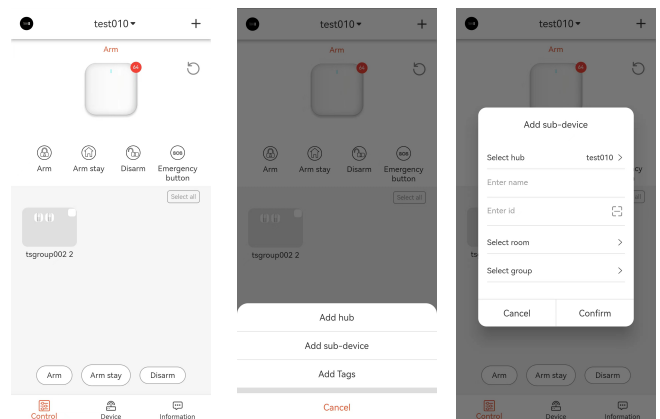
test010 +

Arm

Arm
Arm stay
Disarm
Emergency button

Select all

tsgroup002 2

Arm
Arm stay
Disarm

Control
Device
Information

test010 +

Arm

Arm
Arm stay
Disarm
Emergency button

Select all

tsgroup002 2

Add hub
Add sub-device
Add Tags
Cancel

test010 +

Arm

Add sub-device

Select hub test010 >
Enter name
Enter id
Select room >
Select group >

Cancel
Confirm

Arm
Arm stay
Disarm

Control
Device
Information